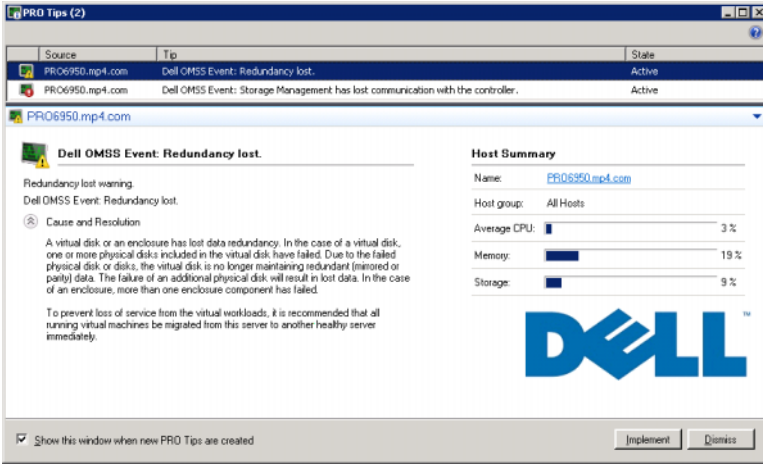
PRO Tips (2)

| Source | Tip | State |
|---|---|---|
| PRO6950.mp4.com | Dell OMSS Event: Redundancy lost. | Active |
| PRO6950.mp4.com | Dell OMSS Event: Storage Management has lost communication with the controller. | Active |

PRO6950.mp4.com

Dell OMSS Event: Redundancy lost.

Redundancy lost warning.

Dell OMSS Event: Redundancy lost.

Cause and Resolution

A virtual disk or an enclosure has lost data redundancy. In the case of a virtual disk, one or more physical disks included in the virtual disk have failed. Due to the failed physical disk or disks, the virtual disk is no longer maintaining redundant (mirrored or parity) data. The failure of an additional physical disk will result in lost data. In the case of an enclosure, more than one enclosure component has failed.

To prevent loss of service from the virtual workloads, it is recommended that all running virtual machines be migrated from this server to another healthy server immediately.

Host Summary

Name: PRO6950.mp4.com

Host group: All Hosts

Average CPU: 3 %

Memory: 19 %

Storage: 9 %

DELL

Show this window when new PRO Tips are created

Implement

Dismiss